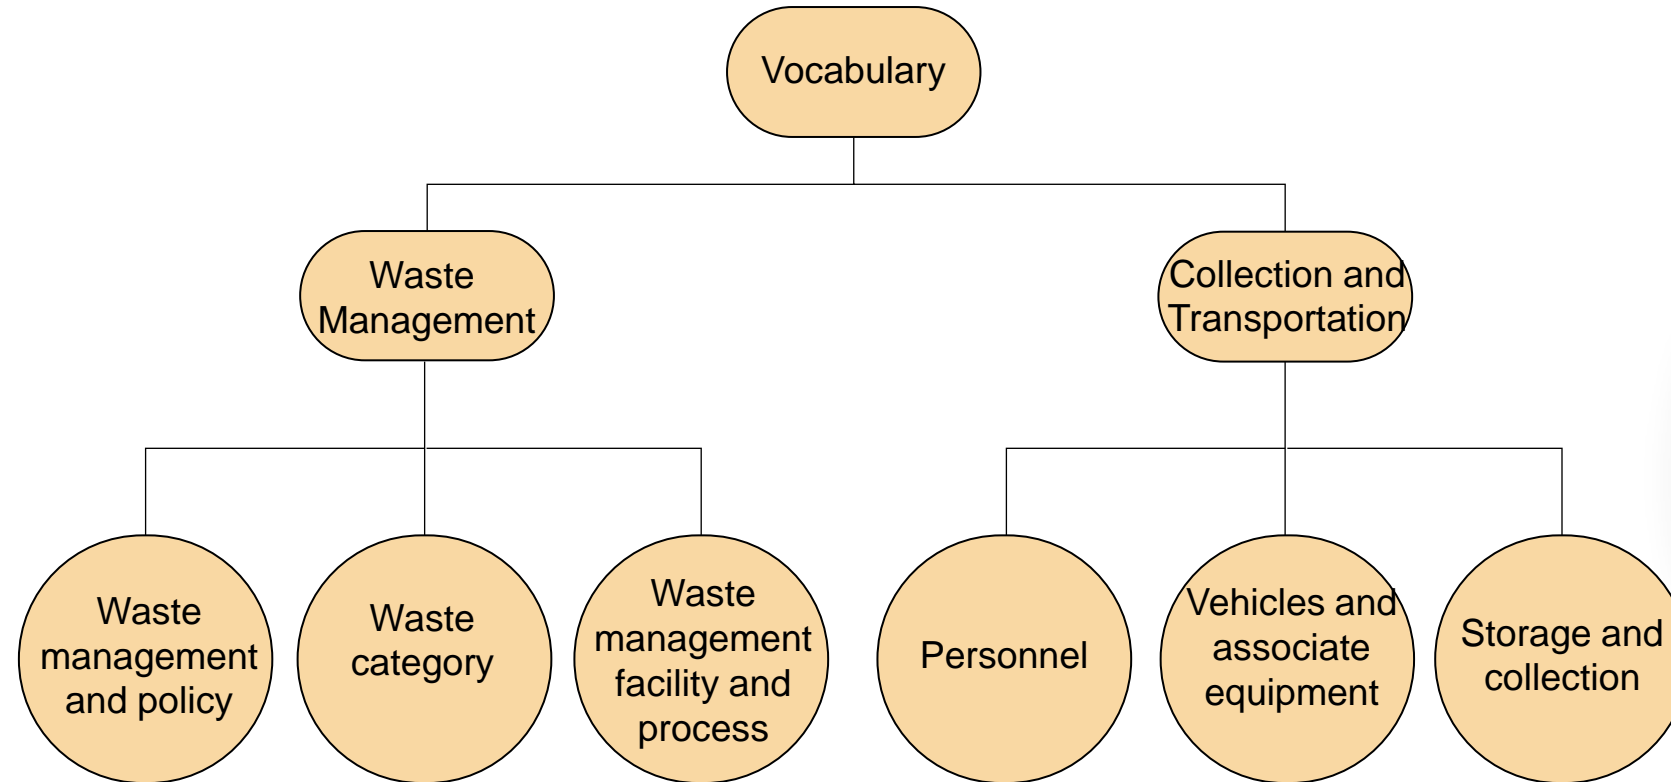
Vocabulary

Waste Management

Collection and Transportation

Waste management and policy

Waste category

Waste management facility and process

Personnel

Vehicles and associate equipment

Storage and collection